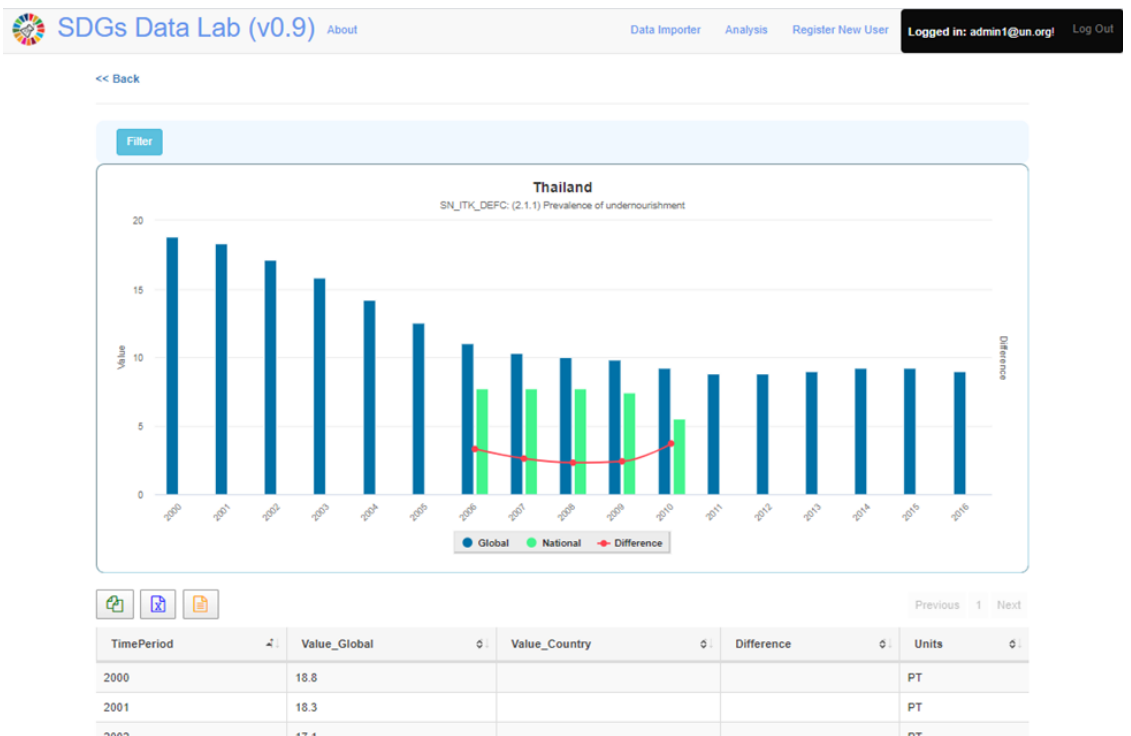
SDGs Data Lab (v0.9) About

Data Importer Analysis Register New User Logged in: admin1@un.org! Log Out

<< Back

Filter

Thailand

SN_ITK_DEFC: (2.1.1) Prevalence of undernourishment

Value

Difference

20
15
10
5
0

2000 2001 2002 2003 2004 2005 2006 2007 2008 2009 2010 2011 2012 2013 2014 2015 2016

Global National Difference

Previous 1 Next

| TimePeriod | Value_Global | Value_Country | Difference | Units |
|---|---|---|---|---|
| 2000 | 18.8 | | | PT |
| 2001 | 18.3 | | | PT |
| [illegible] | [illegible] | | | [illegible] |